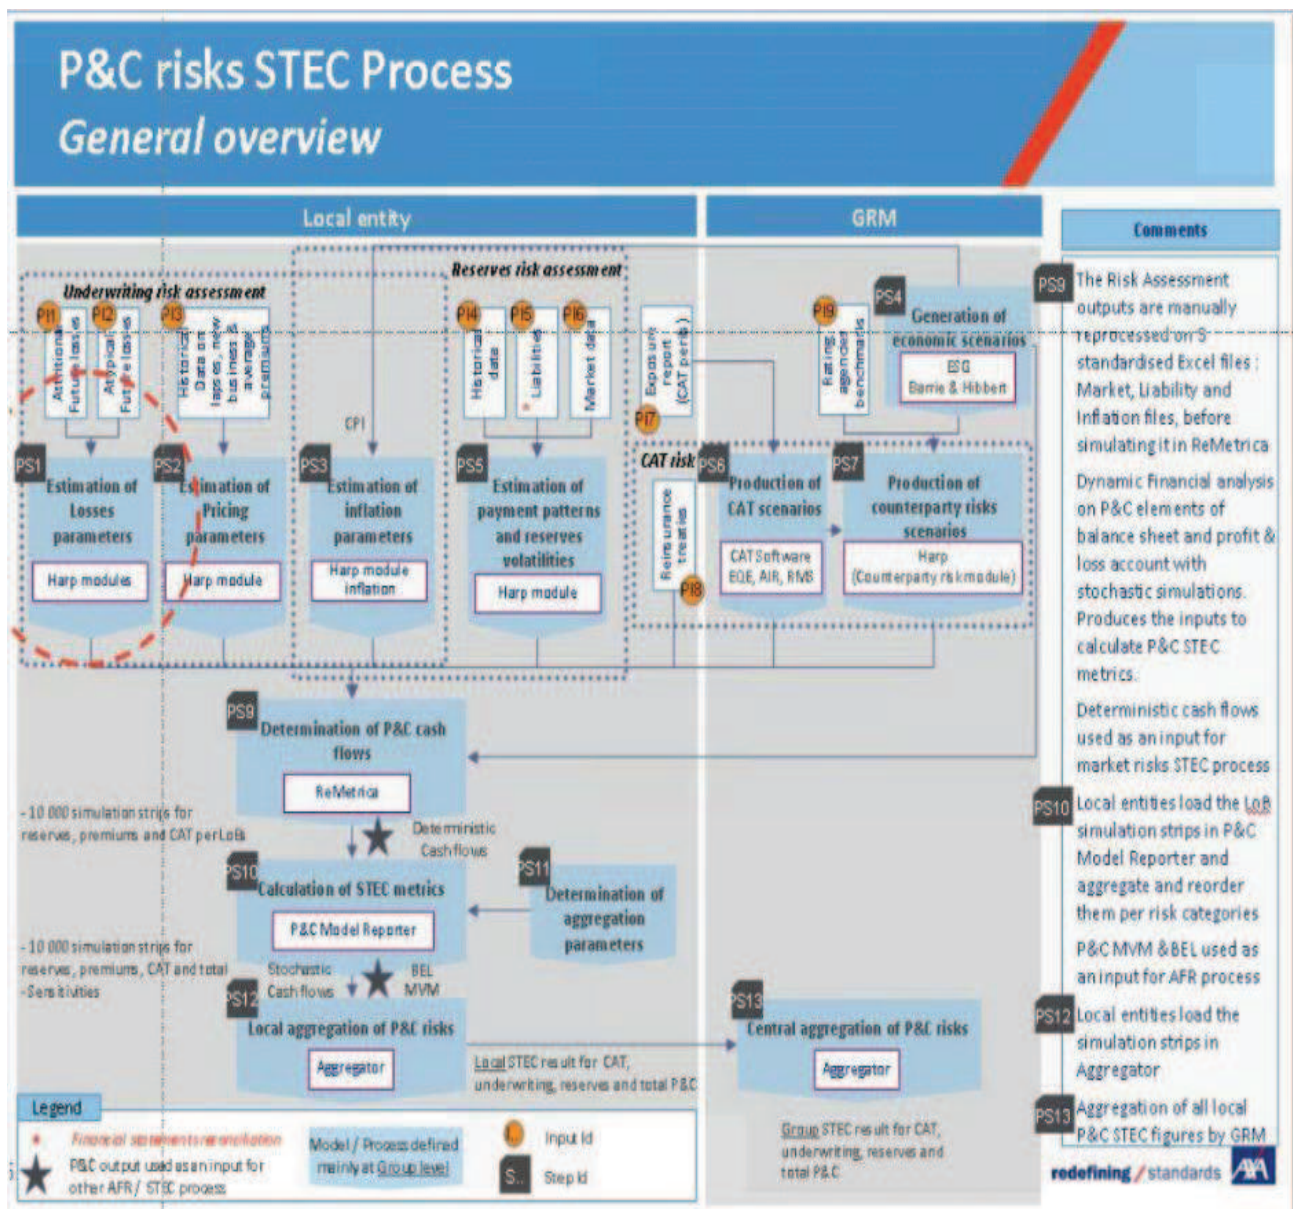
P&C risks STEC Process
General overview

Local entity

GRM

Comments

Underwriting risk assessment

Reserves risk assessment

PI1 Attritional Future losses

PI2 Atypical Future losses

PI3 Historical Data on lapses, new business & average premiums

PI4 Historical data

PI5 Liabilities

PI6 Market data

Exposure report (CAT perils)

PI7

PI9 Rating agencies benchmarks

PS4 Generation of economic scenarios
ESG
Barrie & Hibbert

CPI

PS1 Estimation of Losses parameters
Harp modules

PS2 Estimation of Pricing parameters
Harp module

PS3 Estimation of inflation parameters
Harp module inflation

PS5 Estimation of payment patterns and reserves volatilities
Harp module

CAT risk

Reinsurance treaties

PI8

PS6 Production of CAT scenarios
CAT Software
EQE, AIR, RMS

PS7 Production of counterparty risks scenarios
Harp
(Counterparty risk module)

PS9 Determination of P&C cash flows
ReMetrica

- 10 000 simulation strips for reserves, premiums and CAT per LoB

Deterministic Cash flows

PS10 Calculation of STEC metrics
P&C Model Reporter

PS11 Determination of aggregation parameters

- 10 000 simulation strips for reserves, premiums, CAT and total
- Sensitivities

Stochastic Cash flows

BEL
MVM

PS12 Local aggregation of P&C risks
Aggregator

Local STEC result for CAT, underwriting, reserves and total P&C

PS13 Central aggregation of P&C risks
Aggregator

Group STEC result for CAT, underwriting, reserves and total P&C

Legend
* Financial statements reconciliation
P&C output used as an input for other AFR / STEC process
Model / Process defined mainly at Group level
Input Id
S.. Step Id

PS9 The Risk Assessment outputs are manually reprocessed on S standardised Excel files : Market, Liability and Inflation files, before simulating it in ReMetrica

Dynamic Financial analysis on P&C elements of balance sheet and profit & loss account with stochastic simulations. Produces the inputs to calculate P&C STEC metrics.

Deterministic cash flows used as an input for market risks STEC process

PS10 Local entities load the LoB simulation strips in P&C Model Reporter and aggregate and reorder them per risk categories

P&C MVM & BEL used as an input for AFR process

PS12 Local entities load the simulation strips in Aggregator

PS13 Aggregation of all local P&C STEC figures by GRM

redefining / standards AXA